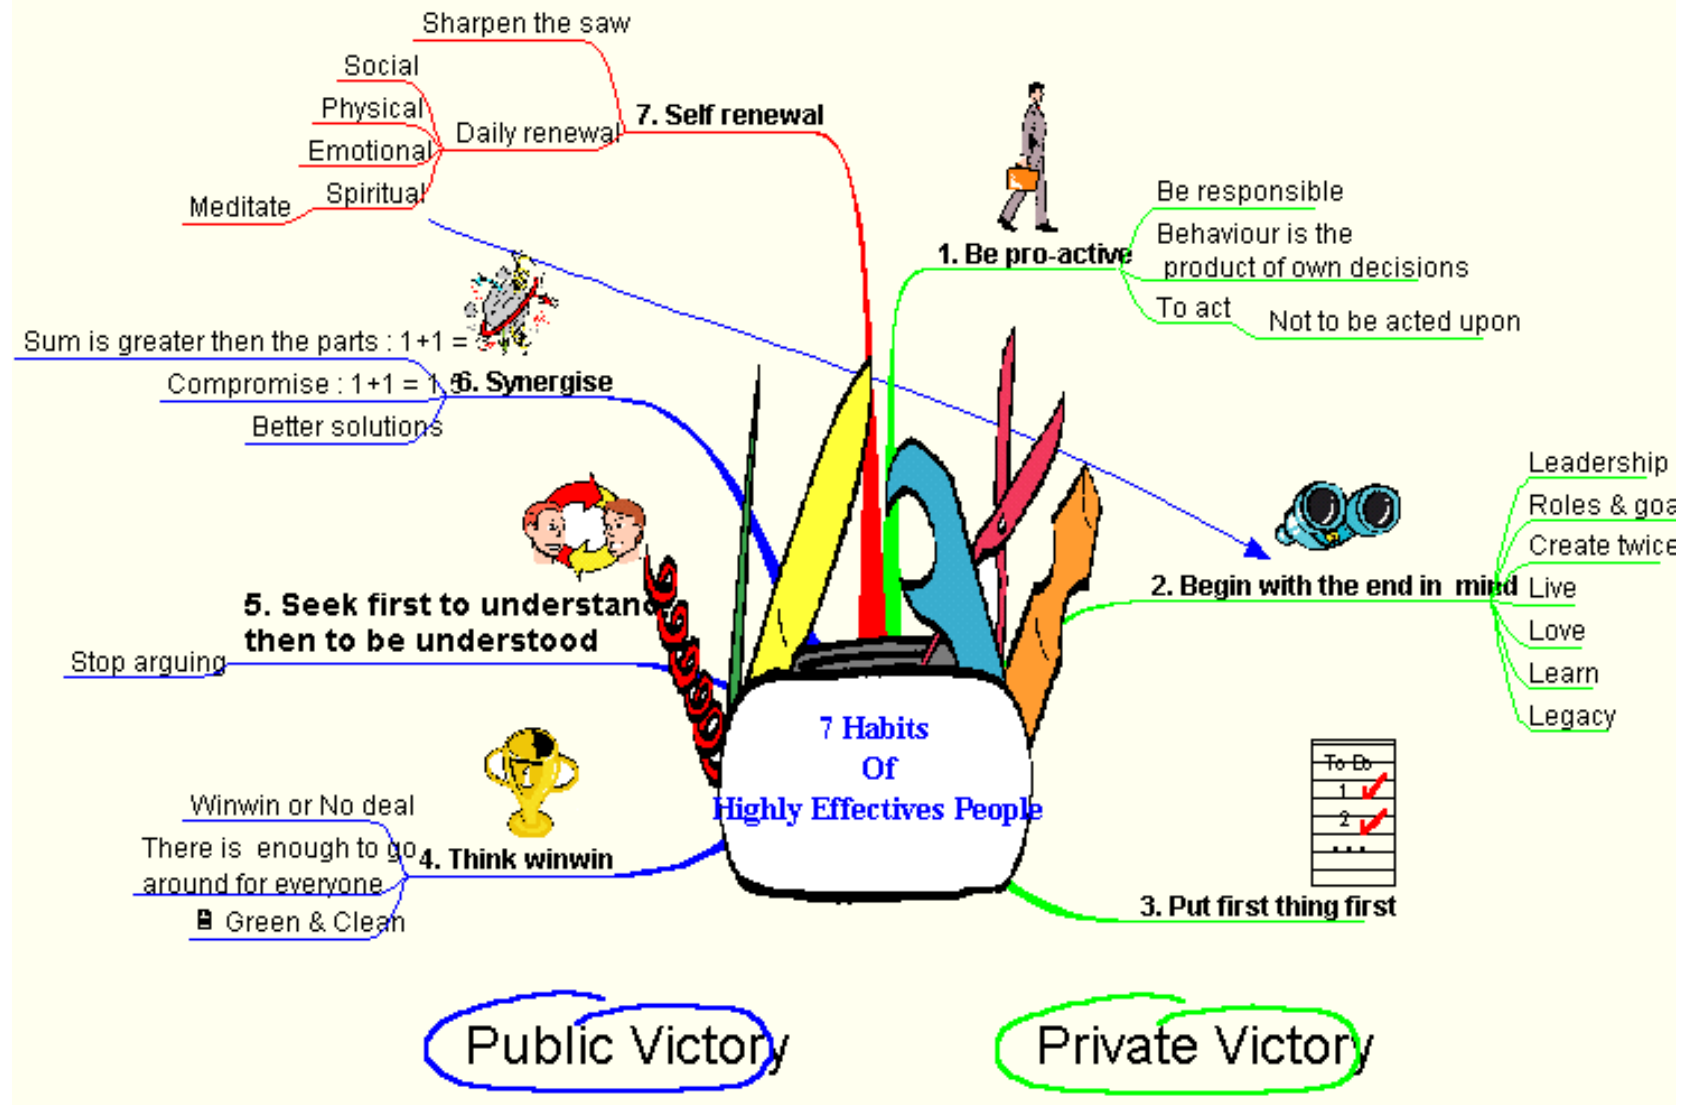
7 Habits
Of
Highly Effectives People

7. Self renewal
Sharpen the saw
Daily renewal
Social
Physical
Emotional
Spiritual
Meditate

1. Be pro-active
Be responsible
Behaviour is the product of own decisions
To act
Not to be acted upon

2. Begin with the end in mind
Leadership
Roles & goa
Create twice
Live
Love
Learn
Legacy

3. Put first thing first
To Do
1
2
...

4. Think winwin
Winwin or No deal
There is enough to go around for everyone
Green & Clean

5. Seek first to understand then to be understood
Stop arguing

6. Synergise
Sum is greater then the parts : 1+1 =
Compromise : 1+1 = 1.5
Better solutions

Public Victory
Private Victory